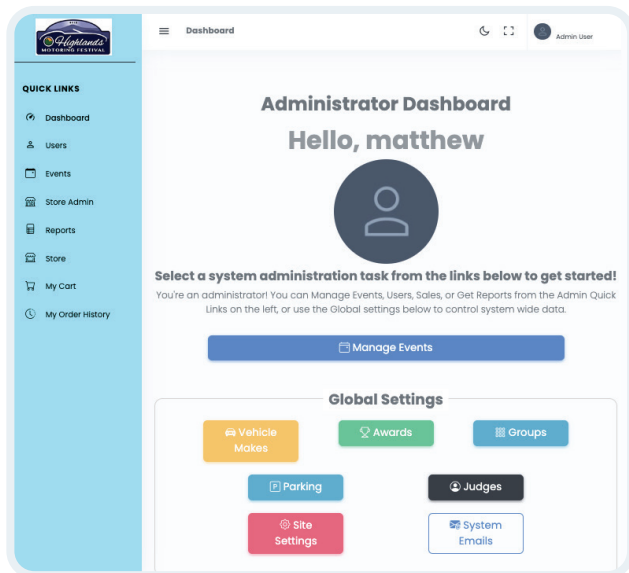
Highlands Motoring Festival

QUICK LINKS

Dashboard

Users

Events

Store Admin

Reports

Store

My Cart

My Order History

Dashboard

Admin User

Administrator Dashboard

Hello, matthew

Select a system administration task from the links below to get started!

You're an administrator! You can Manage Events, Users, Sales, or Get Reports from the Admin Quick Links on the left, or use the Global settings below to control system wide data.

Manage Events

Global Settings

Vehicle Makes

Awards

Groups

Parking

Judges

Site Settings

System Emails